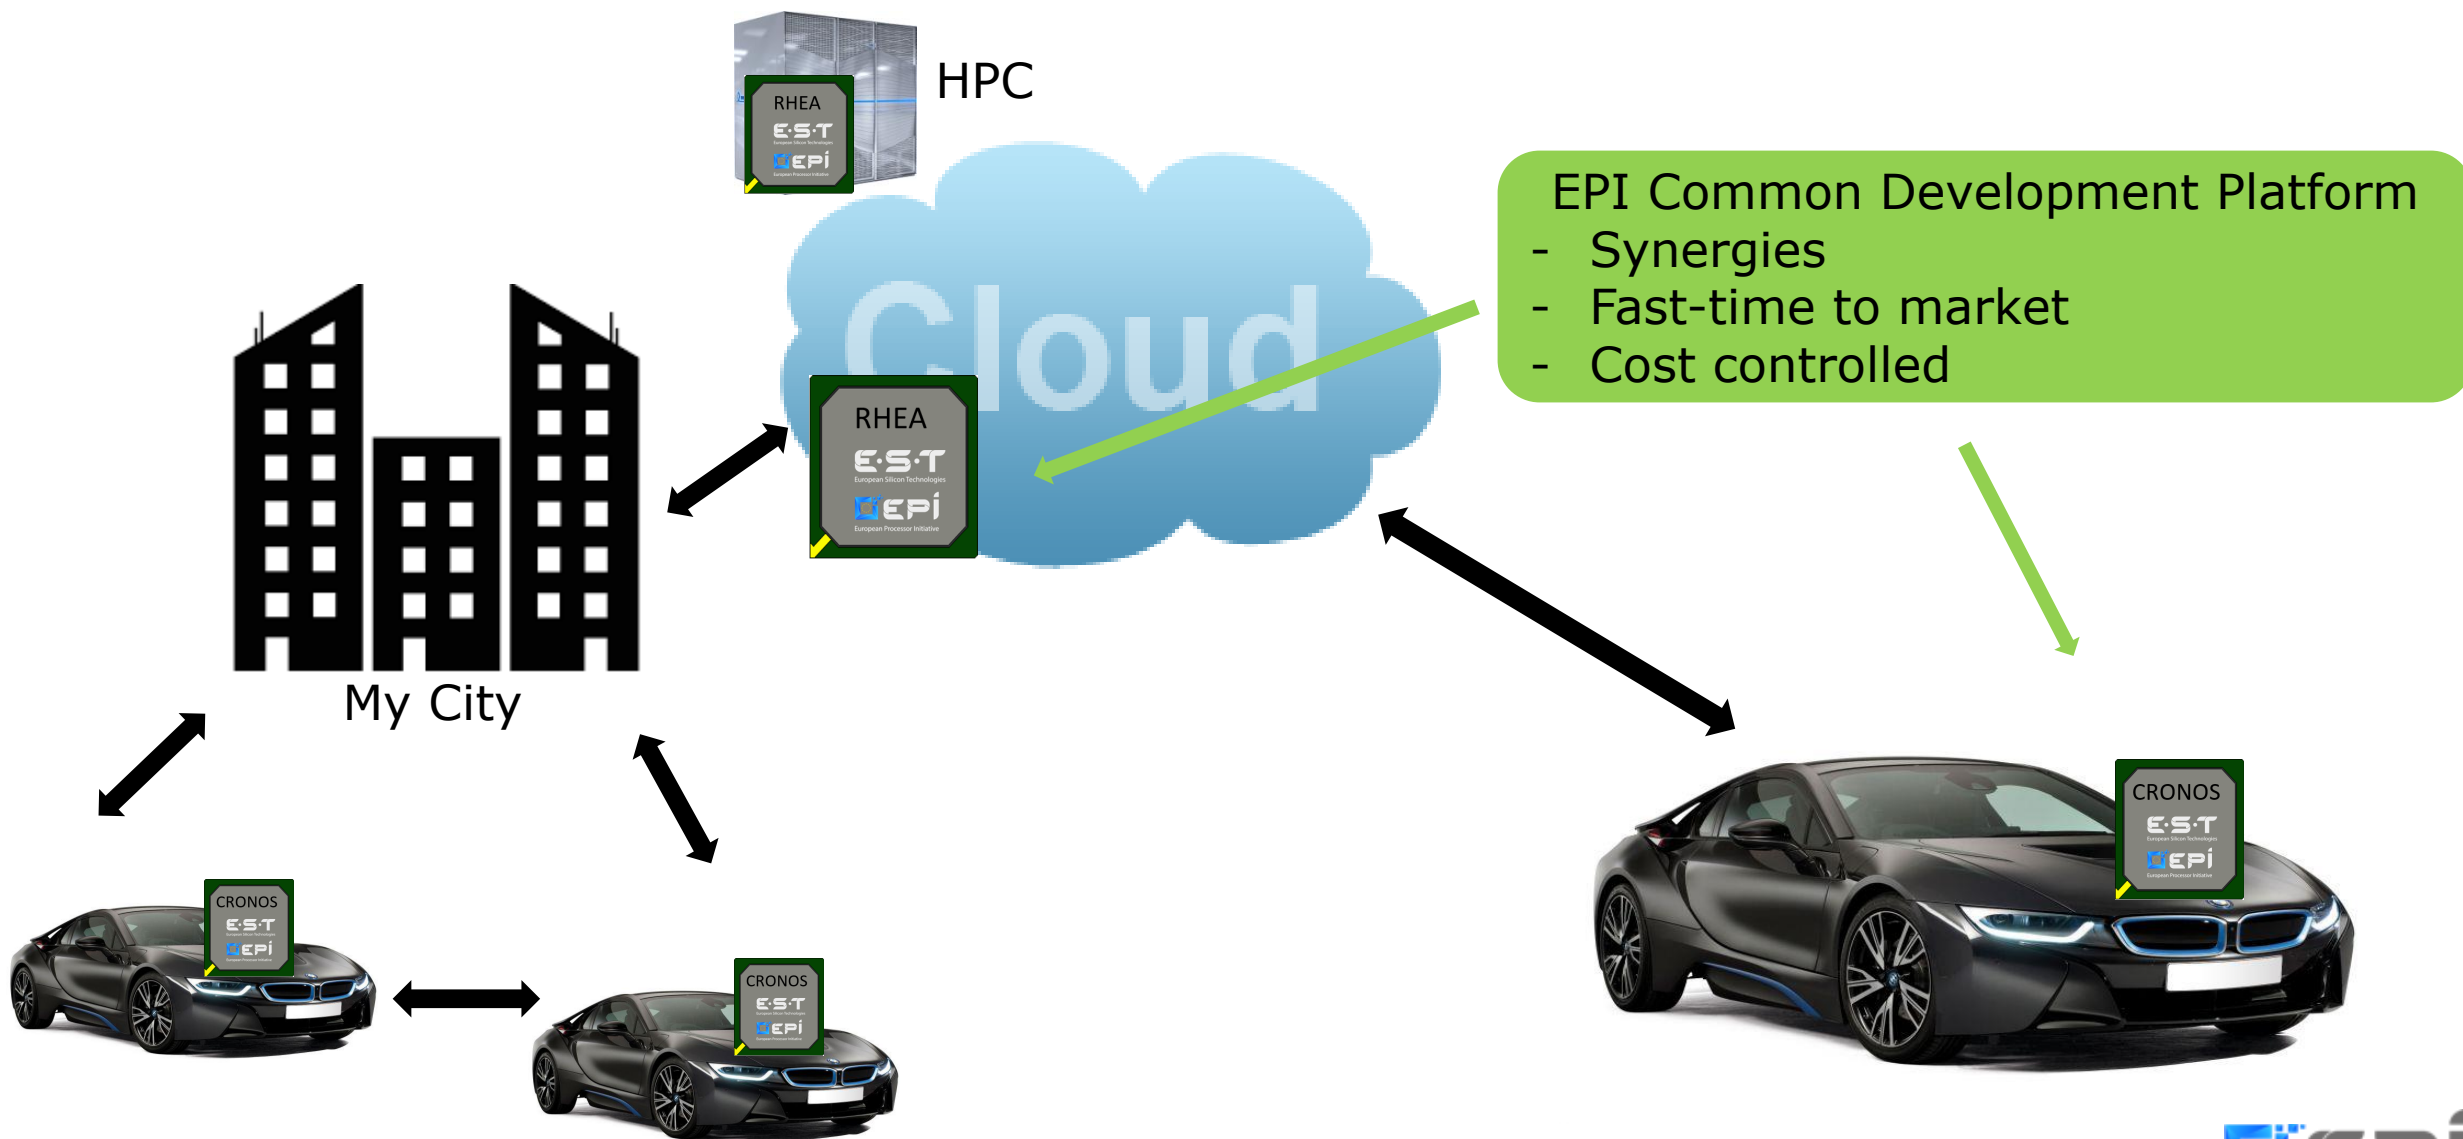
RHEA
E·S·T
European Silicon Technologies
EPI
European Processor Initiative

HPC

Cloud

RHEA
E·S·T
European Silicon Technologies
EPI
European Processor Initiative

EPI Common Development Platform
- Synergies
- Fast-time to market
- Cost controlled

My City

CRONOS
E·S·T
European Silicon Technologies
EPI
European Processor Initiative

CRONOS
E·S·T
EPI

CRONOS
E·S·T
EPI

CRONOS
E·S·T
EPI